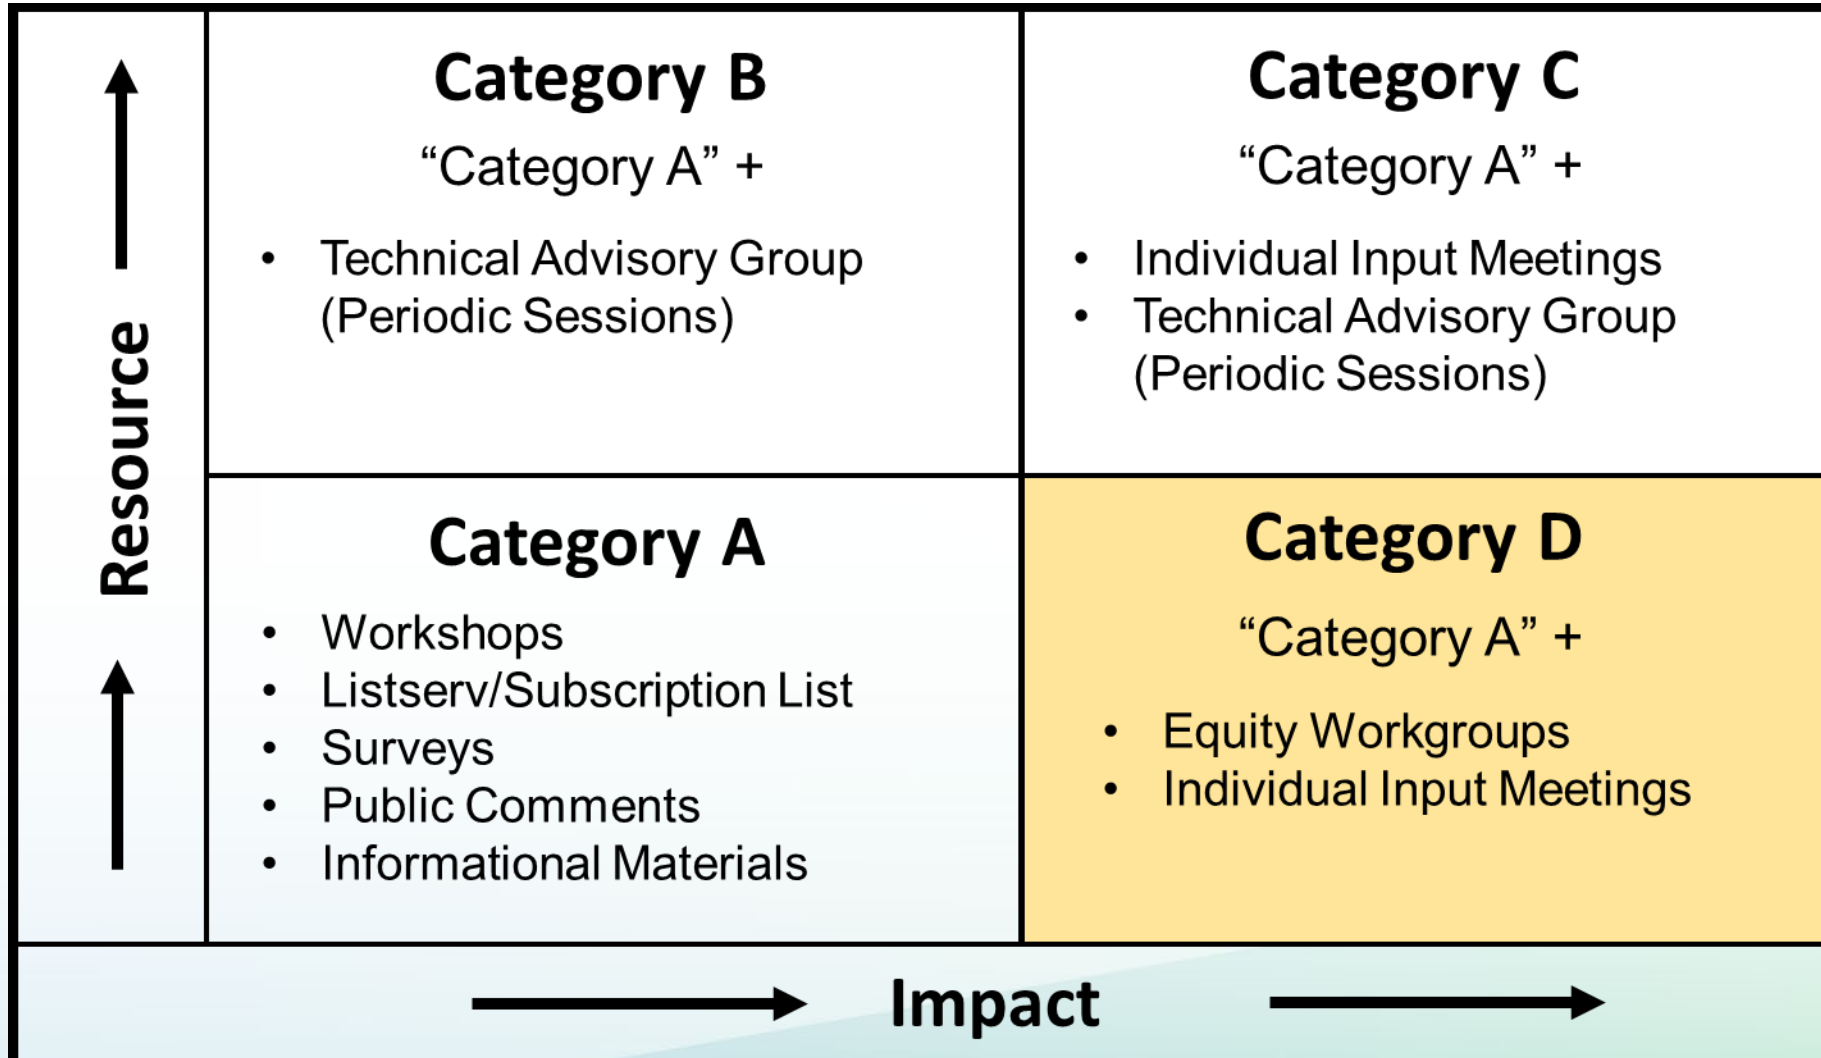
Resource

| Category B<br>"Category A" +<br>• Technical Advisory Group (Periodic Sessions) | Category C<br>"Category A" +<br>• Individual Input Meetings<br>• Technical Advisory Group (Periodic Sessions) |
|---|---|
| Category A<br>• Workshops<br>• Listserv/Subscription List<br>• Surveys<br>• Public Comments<br>• Informational Materials | Category D<br>"Category A" +<br>• Equity Workgroups<br>• Individual Input Meetings |

Impact